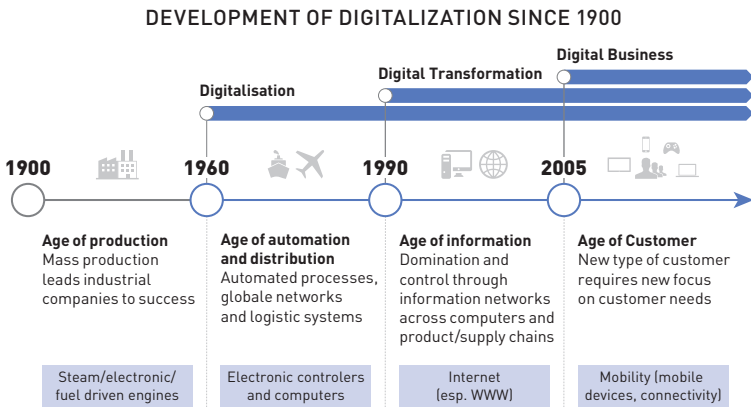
DEVELOPMENT OF DIGITALIZATION SINCE 1900

Digital Business

Digital Transformation

Digitalisation

1900

1960

1990

2005

Age of production
Mass production leads industrial companies to success

Age of automation and distribution
Automated processes, globale networks and logistic systems

Age of information
Domination and control through information networks across computers and product/supply chains

Age of Customer
New type of customer requires new focus on customer needs

Steam/electronic/ fuel driven engines

Electronic controlers and computers

Internet (esp. WWW)

Mobility (mobile devices, connectivity)